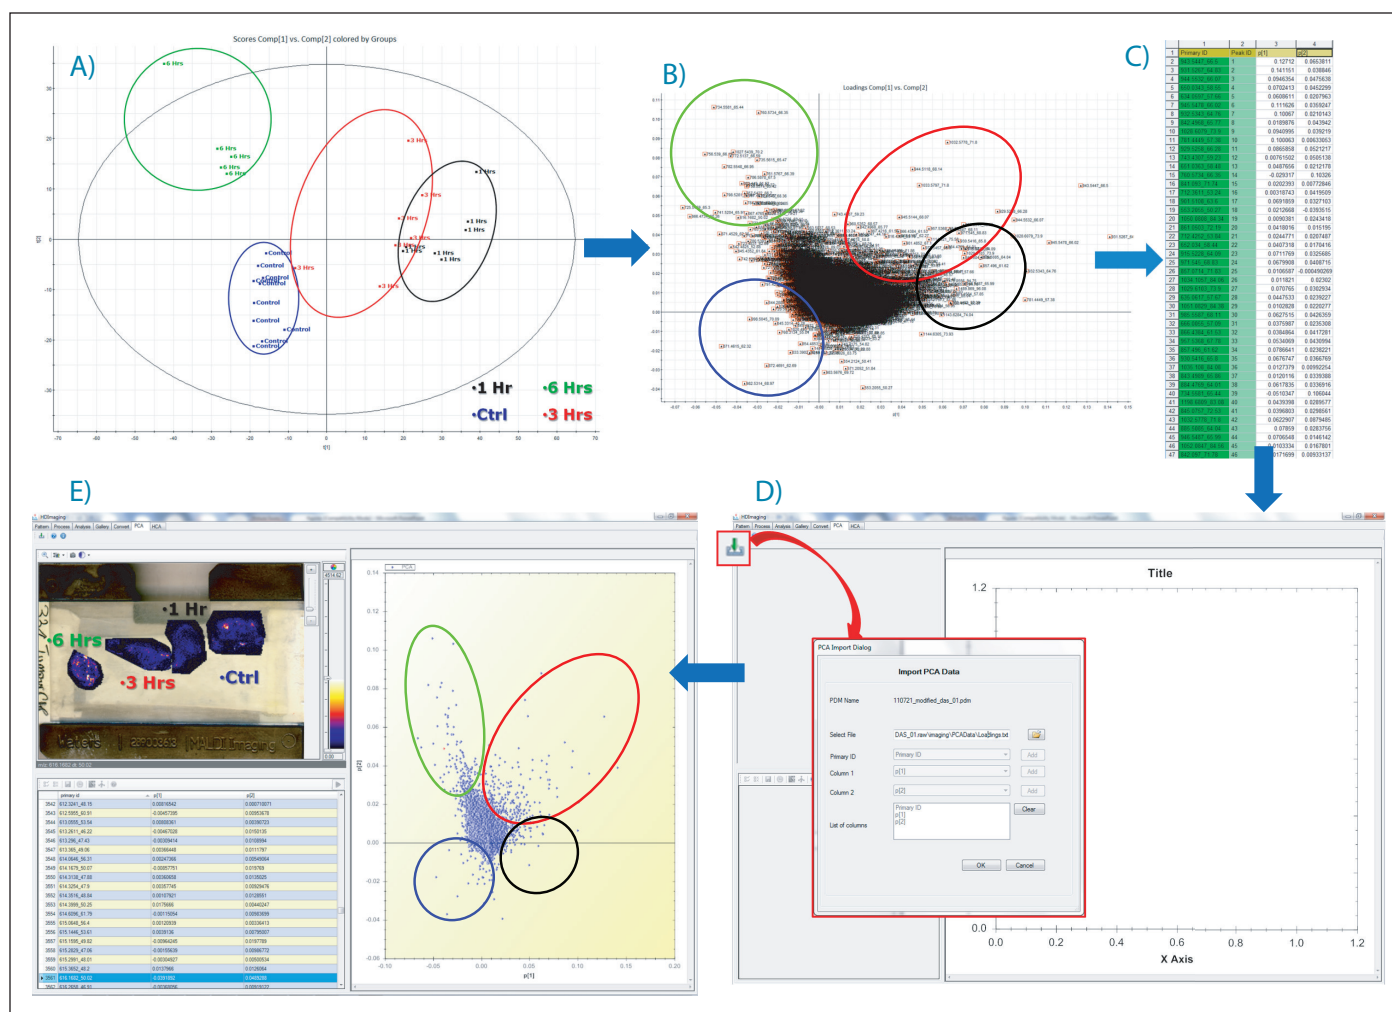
A)

Scores Comp[1] vs. Comp[2] colored by Groups

•6 Hrs
•6 Hrs
•6 Hrs
•6 Hrs
•6 Hrs
•3 Hrs
•3 Hrs
•3 Hrs
•3 Hrs
•3 Hrs
•3 Hrs
•1 Hrs
•1 Hrs
•1 Hrs
•1 Hrs
•1 Hrs
•Control
•Control
•Control
•Control
•Control
•Control
•Control
•Control

•1 Hr •6 Hrs
•Ctrl •3 Hrs

B)

Loadings Comp[1] vs. Comp[2]

C)

| | 1 | 2 | 3 | 4 |
|---|---|---|---|---|
| 1 | Primary ID | Peak ID | p[1] | p[2] |
| 2 | | 1 | 0.12712 | 0.0663611 |
| 3 | | 2 | 0.141151 | 0.038846 |
| 4 | | 3 | 0.0946354 | 0.0475838 |
| 5 | | 4 | 0.0702413 | 0.0452299 |
| 6 | | 5 | 0.0606611 | 0.0297963 |
| 7 | | 6 | 0.111626 | 0.0359247 |
| 8 | | 7 | 0.10067 | 0.0210143 |
| 9 | | 8 | 0.0189576 | 0.043942 |
| 10 | | 9 | 0.0940995 | 0.039219 |
| 11 | | 10 | 0.100063 | 0.00633063 |
| 12 | | 11 | 0.0865858 | 0.0521217 |
| 13 | | 12 | 0.00761502 | 0.0505138 |
| 14 | | 13 | 0.0487656 | 0.0212178 |
| 15 | | 14 | -0.029317 | 0.16326 |
| 16 | | 15 | 0.0202393 | 0.00772846 |
| 17 | | 16 | 0.00310743 | 0.0415609 |
| 18 | | 17 | 0.0691809 | 0.0327103 |
| 19 | | 18 | 0.0212668 | -0.0393615 |
| 20 | | 19 | 0.0090381 | 0.0243418 |
| 21 | | 20 | 0.0418916 | 0.015195 |
| 22 | | 21 | 0.0244771 | 0.0297487 |
| 23 | | 22 | 0.0407318 | 0.0170416 |
| 24 | | 23 | 0.0711769 | 0.0325685 |
| 25 | | 24 | 0.0679908 | 0.0488715 |
| 26 | | 25 | 0.0106587 | -0.000490269 |
| 27 | | 26 | 0.011821 | 0.02302 |
| 28 | | 27 | 0.070765 | 0.0302934 |
| 29 | | 28 | 0.0447633 | 0.0239227 |
| 30 | | 29 | 0.0102828 | 0.0220277 |
| 31 | | 30 | 0.0627515 | 0.0426359 |
| 32 | | 31 | 0.0375987 | 0.0235308 |
| 33 | | 32 | 0.0384964 | 0.0417281 |
| 34 | | 33 | 0.0534069 | 0.0430994 |
| 35 | | 34 | 0.0786641 | 0.0238221 |
| 36 | | 35 | 0.0676747 | 0.0366769 |
| 37 | | 36 | 0.0127379 | 0.00992254 |
| 38 | | 37 | 0.0120116 | 0.0336388 |
| 39 | | 38 | 0.0617835 | 0.0336916 |
| 40 | | 39 | -0.0510347 | 0.106044 |
| 41 | | 40 | 0.0439398 | 0.0289677 |
| 42 | | 41 | 0.0396803 | 0.0298561 |
| 43 | | 42 | 0.0622907 | 0.0679485 |
| 44 | | 43 | 0.07859 | 0.0283756 |
| 45 | | 44 | 0.0706548 | 0.0146142 |
| 46 | | 45 | 0.0103334 | 0.0167801 |
| 47 | | 46 | 0.0171699 | 0.00933137 |

D)

HDImaging

Title
1.2
0.0
0.0 0.2 0.4 0.6 0.8 1.0 1.2
X Axis

PCA Import Dialog
Import PCA Data
PDM Name 110721_modified_das_01.pdm
Select File DAS_01.raw\imaging\PCAData\Loadings.txt
Primary ID Primary ID Add
Column 1 p[1] Add
Column 2 p[2] Add
List of columns Primary ID p[1] p[2] Clear
OK Cancel

E)

HDImaging

•1 Hr
•6 Hrs
•3 Hrs
•Ctrl
MALDI Imaging

| | primary id | p[1] | p[2] |
|---|---|---|---|
| 3542 | 612.3241_40.15 | 0.00016542 | 0.00716071 |
| 3561 | 616.1662_50.02 | 0.0331652 | 0.0405288 |

p[2]
p[1]